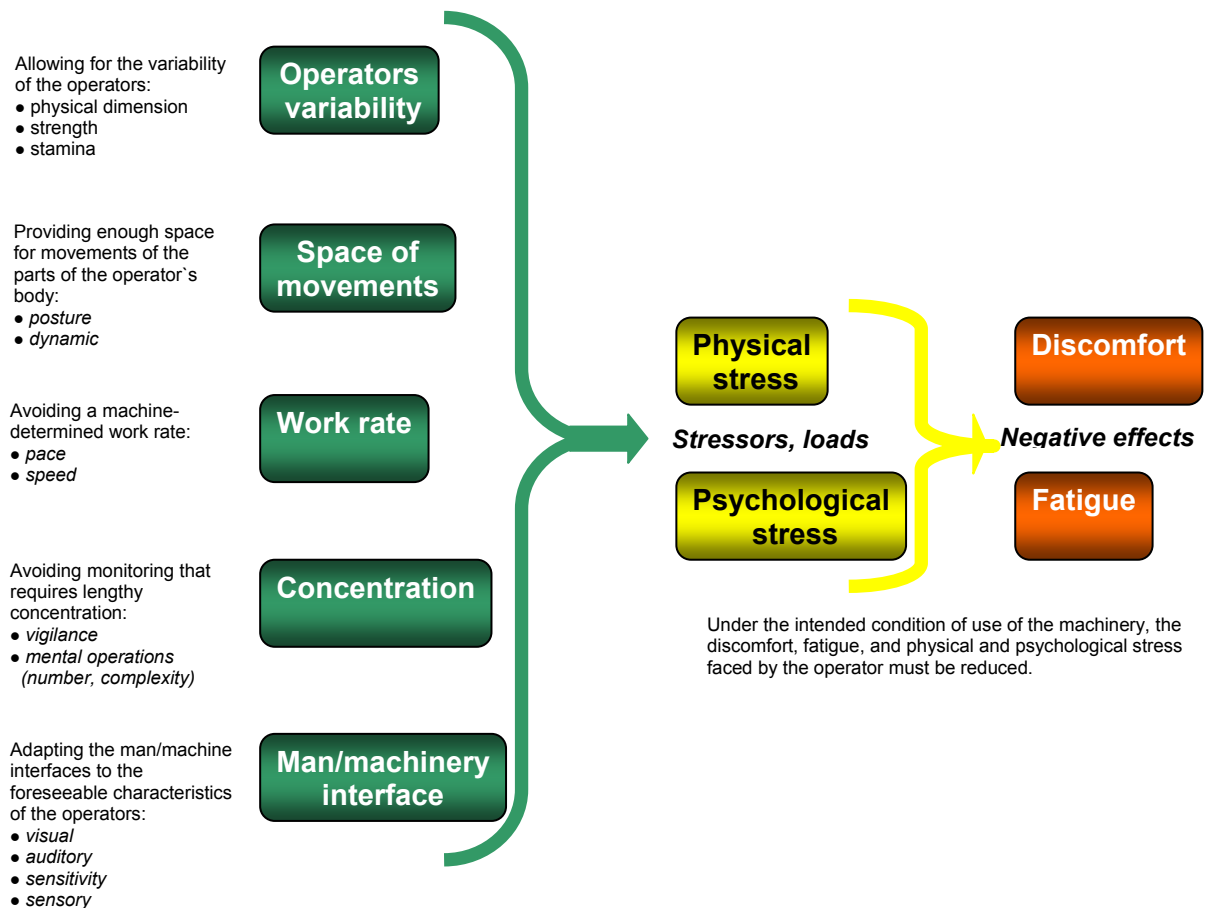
Allowing for the variability of the operators:
● physical dimension
● strength
● stamina

Operators variability

Providing enough space for movements of the parts of the operator`s body:
● posture
● dynamic

Space of movements

Avoiding a machine-determined work rate:
● pace
● speed

Work rate

Avoiding monitoring that requires lengthy concentration:
● vigilance
● mental operations (number, complexity)

Concentration

Adapting the man/machine interfaces to the foreseeable characteristics of the operators:
● visual
● auditory
● sensitivity
● sensory

Man/machinery interface

Physical stress

Stressors, loads

Psychological stress

Discomfort

Negative effects

Fatigue

Under the intended condition of use of the machinery, the discomfort, fatigue, and physical and psychological stress faced by the operator must be reduced.